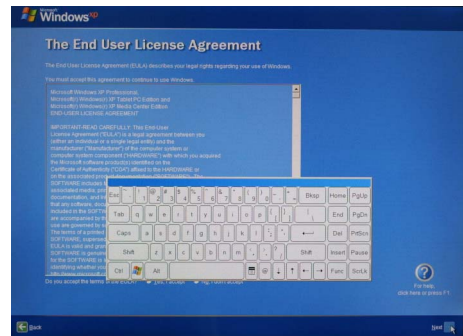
Windows XP

The End User License Agreement

The End User License Agreement (EULA) describes your legal rights regarding your use of Windows.

You must accept this agreement to continue to use Windows.

Microsoft Windows XP Professional,
Microsoft(r) Windows(r) XP Tablet PC Edition and
Microsoft(r) Windows(r) XP Media Center Edition
END-USER LICENSE AGREEMENT

IMPORTANT-READ CAREFULLY: This End-User License Agreement ("EULA") is a legal agreement between you (either an individual or a single legal entity) and the manufacturer ("Manufacturer") of the computer system or computer system component ("HARDWARE") with which you acquired the Microsoft software product(s) identified on the Certificate of Authenticity ("COA") affixed to the HARDWARE or on the associated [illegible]
SOFTWARE includes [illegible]
associated media, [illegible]
documentation, and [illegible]
that any software, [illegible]
included in the SOFTW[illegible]
are accompanied by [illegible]
use are governed by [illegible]
The terms of a printed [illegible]
SOFTWARE, superseding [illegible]
EULA is valid and grant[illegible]
SOFTWARE is general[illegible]
in the SOFTWARE or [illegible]
identifying whether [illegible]

Do you accept the terms of this EULA? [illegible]

Esc F1 F2 F3 F4 F5 F6 F7 F8 F9 F10 F11 F12
~ 1 2 3 4 5 6 7 8 9 0 - = Bksp Home PgUp
Tab q w e r t y u i o p [ ] \ End PgDn
Caps a s d f g h j k l ; ' ← Del PrtScn
Shift z x c v b n m , . / Shift Insert Pause
Ctrl Alt Fn ScrLk

For help, click here or press F1.

Back

Next